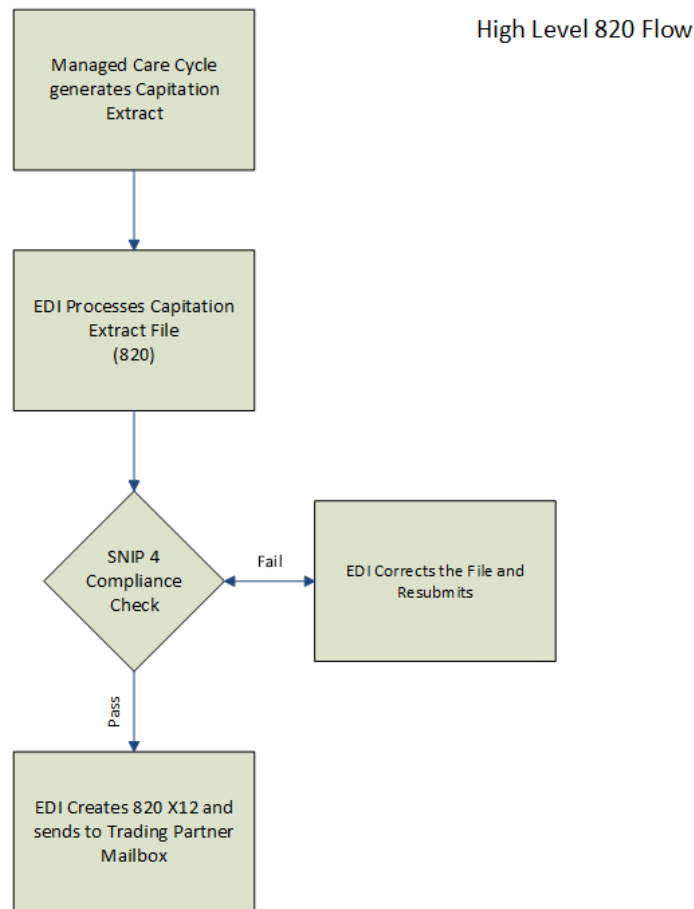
High Level 820 Flow

Managed Care Cycle generates Capitation Extract

EDI Processes Capitation Extract File (820)

SNIP 4 Compliance Check

Fail

EDI Corrects the File and Resubmits

Pass

EDI Creates 820 X12 and sends to Trading Partner Mailbox